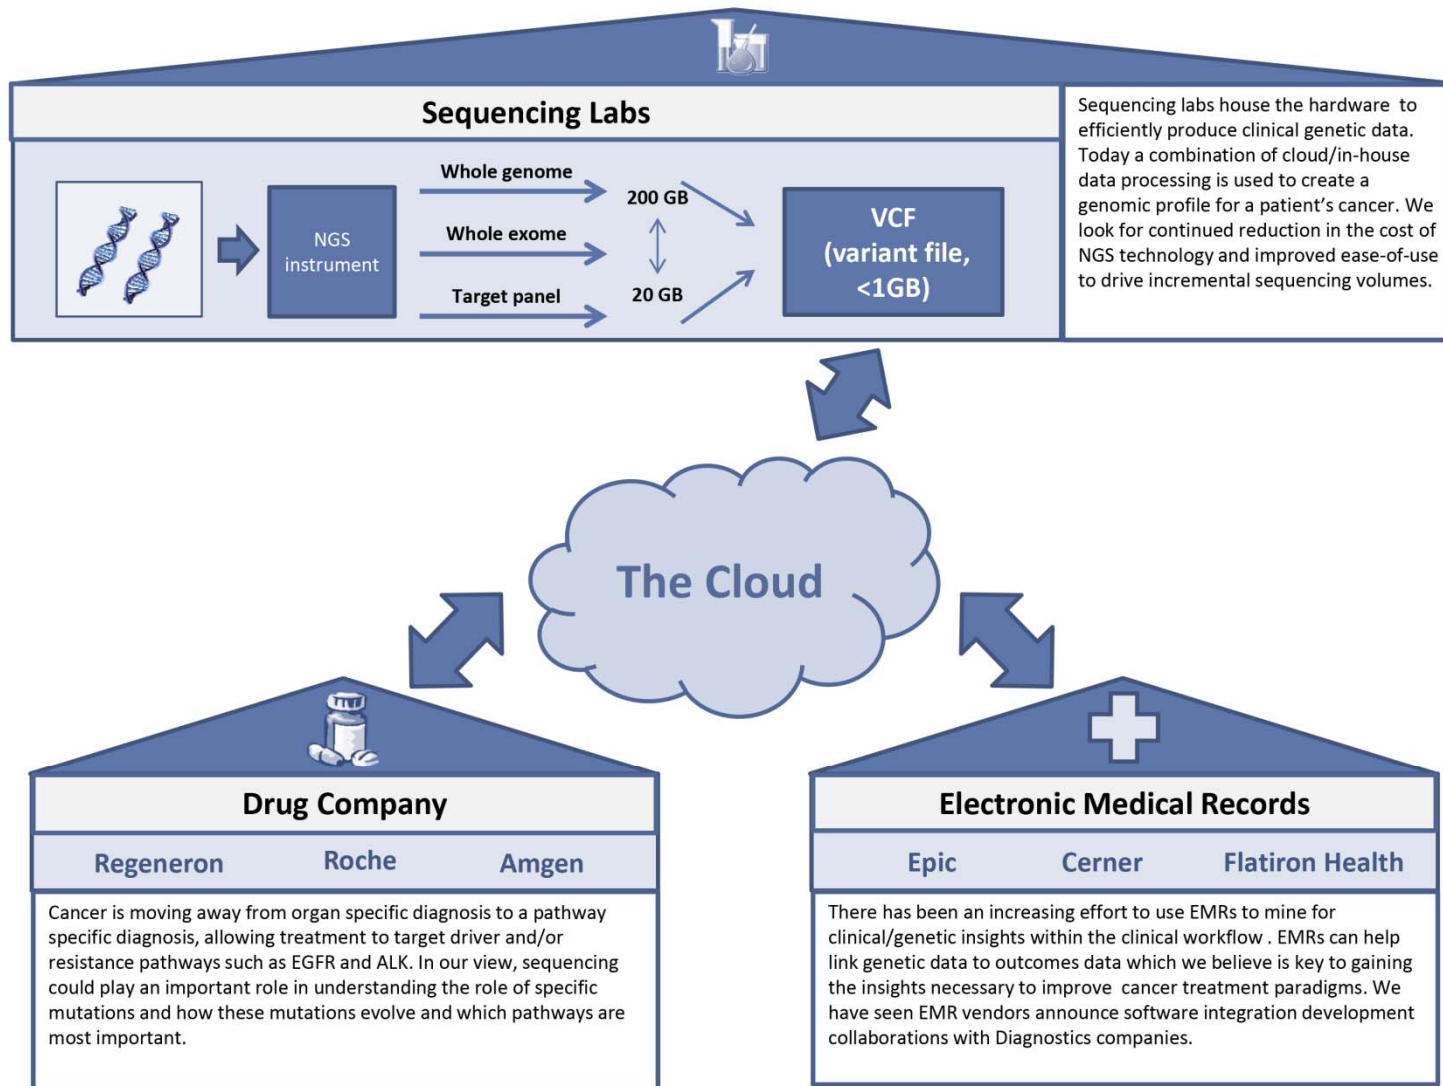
Sequencing Labs

NGS instrument

Whole genome

Whole exome

Target panel

200 GB

20 GB

VCF (variant file, <1GB)

Sequencing labs house the hardware to efficiently produce clinical genetic data. Today a combination of cloud/in-house data processing is used to create a genomic profile for a patient's cancer. We look for continued reduction in the cost of NGS technology and improved ease-of-use to drive incremental sequencing volumes.

The Cloud

Drug Company

Regeneron Roche Amgen

Cancer is moving away from organ specific diagnosis to a pathway specific diagnosis, allowing treatment to target driver and/or resistance pathways such as EGFR and ALK. In our view, sequencing could play an important role in understanding the role of specific mutations and how these mutations evolve and which pathways are most important.

Electronic Medical Records

Epic Cerner Flatiron Health

There has been an increasing effort to use EMRs to mine for clinical/genetic insights within the clinical workflow . EMRs can help link genetic data to outcomes data which we believe is key to gaining the insights necessary to improve cancer treatment paradigms. We have seen EMR vendors announce software integration development collaborations with Diagnostics companies.